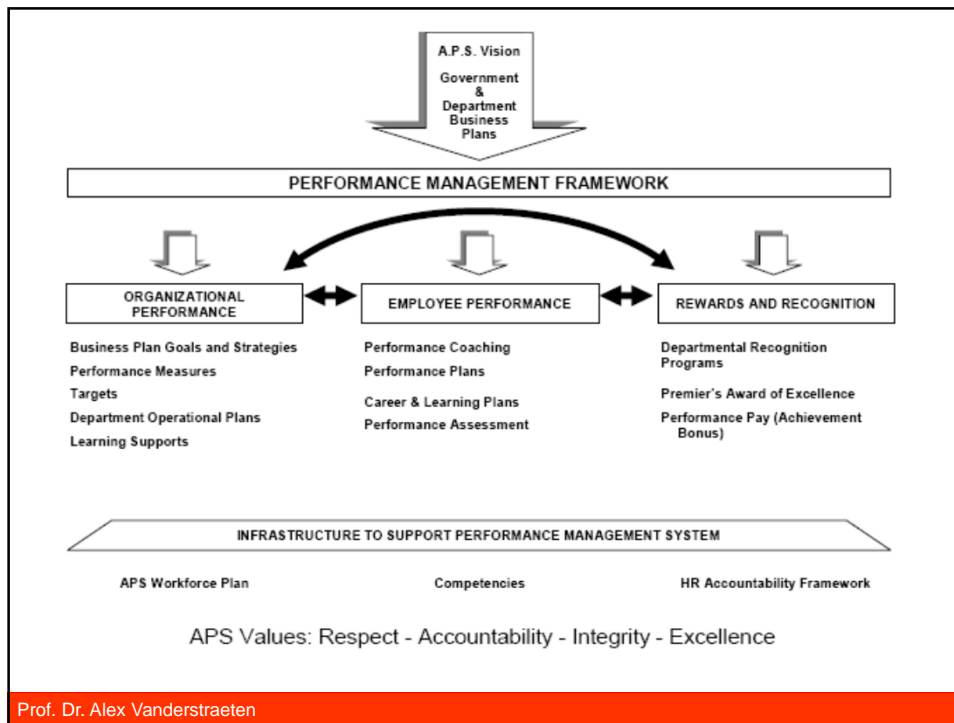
A.P.S. Vision

Government & Department Business Plans

PERFORMANCE MANAGEMENT FRAMEWORK

ORGANIZATIONAL PERFORMANCE

Business Plan Goals and Strategies
Performance Measures
Targets
Department Operational Plans
Learning Supports

EMPLOYEE PERFORMANCE

Performance Coaching
Performance Plans
Career & Learning Plans
Performance Assessment

REWARDS AND RECOGNITION

Departmental Recognition Programs
Premier's Award of Excellence
Performance Pay (Achievement Bonus)

INFRASTRUCTURE TO SUPPORT PERFORMANCE MANAGEMENT SYSTEM

APS Workforce Plan

Competencies

HR Accountability Framework

APS Values: Respect - Accountability - Integrity - Excellence

Prof. Dr. Alex Vanderstraeten